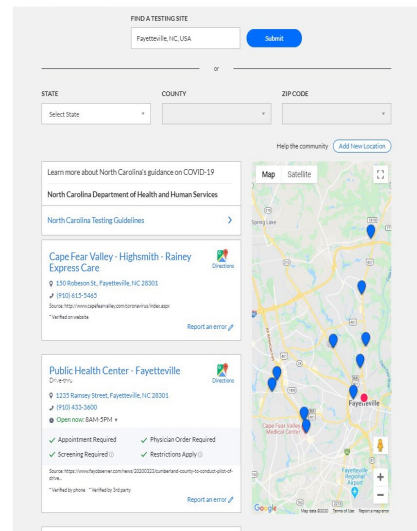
FIND A TESTING SITE

Fayetteville, NC, USA

Submit

or

STATE

Select State

COUNTY

ZIP CODE

Help the community Add New Location

Learn more about North Carolina's guidance on COVID-19

North Carolina Department of Health and Human Services

North Carolina Testing Guidelines

Cape Fear Valley - Highsmith - Rainey Express Care

Directions

150 Robeson St., Fayetteville, NC 28301

(910) 615-5465

Source: http://www.capefearvalley.com/coronavirus/index.aspx

* Verified on website

Report an error

Public Health Center - Fayetteville

Drive-thru

Directions

1235 Ramsey Street, Fayetteville, NC 28301

(910) 433-3600

Open now: 8AM-5PM

Appointment Required

Physician Order Required

Screening Required

Restrictions Apply

Source: https://www.fayobserver.com/news/20200323/cumberland-county-to-conduct-pilot-of-drive...

* Verified by phone * Verified by 3rd party

Report an error

Map

Satellite

Spring Lake

Fayetteville

Cape Fear Valley Medical Center

Fayetteville Regional Airport

Google

Map data ©2020 Terms of Use Report a map error